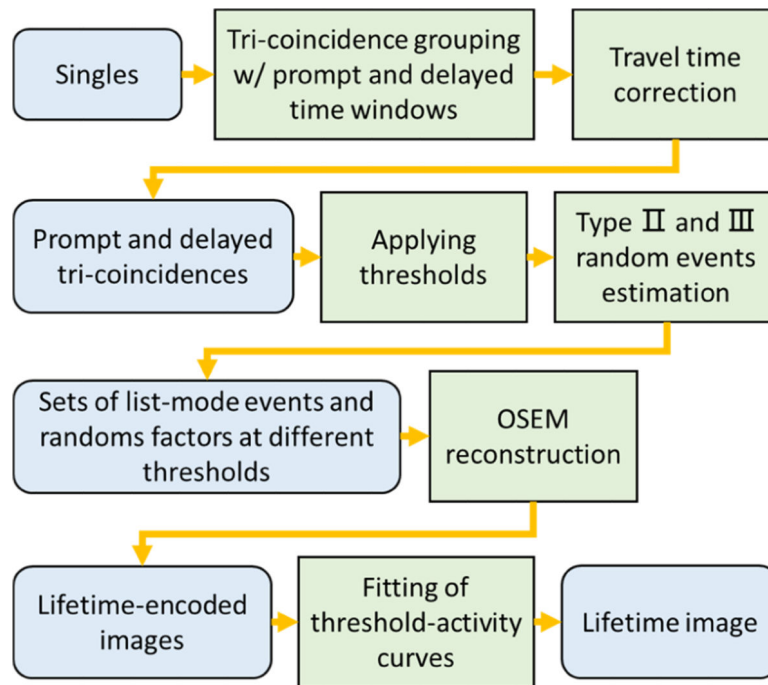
Singles

Tri-coincidence grouping w/ prompt and delayed time windows

Travel time correction

Prompt and delayed tri-coincidences

Applying thresholds

Type II and III random events estimation

Sets of list-mode events and randoms factors at different thresholds

OSEM reconstruction

Lifetime-encoded images

Fitting of threshold-activity curves

Lifetime image